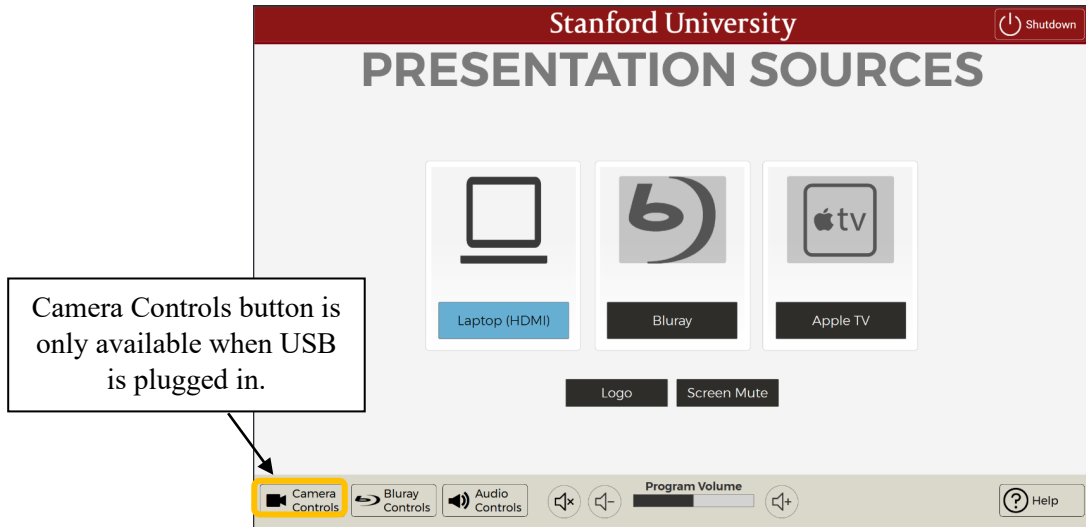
Stanford University

Shutdown

PRESENTATION SOURCES

tv

Laptop (HDMI)

Bluray

Apple TV

Logo

Screen Mute

Camera Controls button is only available when USB is plugged in.

Camera Controls

Bluray Controls

Audio Controls

Program Volume

Help